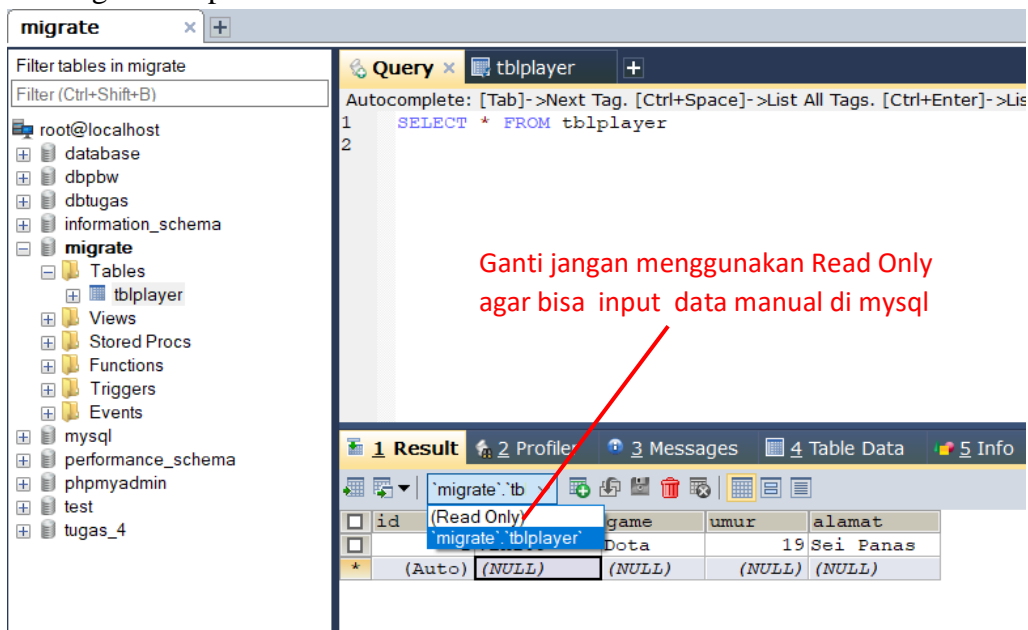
migrate

Filter tables in migrate
Filter (Ctrl+Shift+B)

root@localhost
database
dbpbw
dbtugas
information_schema
migrate
Tables
tblplayer
Views
Stored Procs
Functions
Triggers
Events
mysql
performance_schema
phpmyadmin
test
tugas_4

Query × tblplayer +

Autocomplete: [Tab]->Next Tag. [Ctrl+Space]->List All Tags. [Ctrl+Enter]->Lis
1 SELECT * FROM tblplayer
2

Ganti jangan menggunakan Read Only agar bisa input data manual di mysql

1 Result 2 Profiler 3 Messages 4 Table Data 5 Info

`migrate`.`tb
(Read Only)
`migrate`.`tblplayer`

| | id | | game | umur | alamat |
|---|---|---|---|---|---|
| | | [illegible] | Dota | 19 | Sei Panas |
| * | (Auto) | (NULL) | (NULL) | (NULL) | (NULL) |